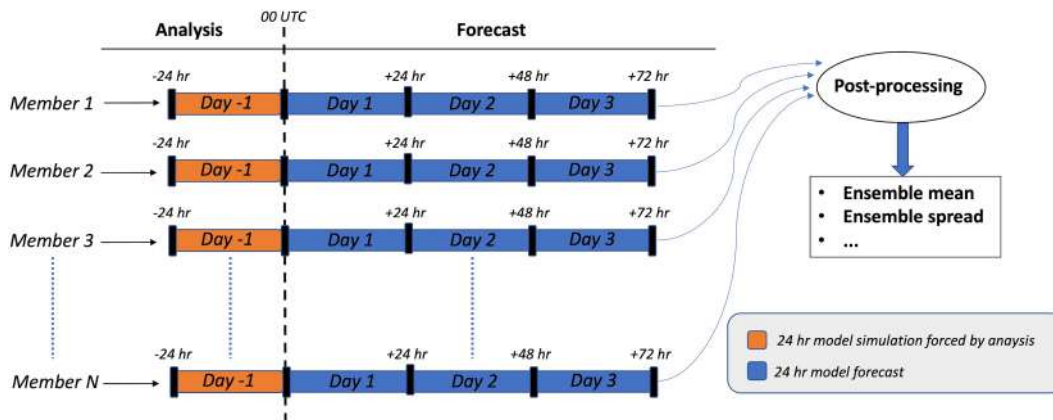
Analysis
00 UTC
Forecast

Member 1
-24 hr
Day -1
Day 1
+24 hr
Day 2
+48 hr
Day 3
+72 hr

Member 2
-24 hr
Day -1
Day 1
+24 hr
Day 2
+48 hr
Day 3
+72 hr

Member 3
-24 hr
Day -1
Day 1
+24 hr
Day 2
+48 hr
Day 3
+72 hr

Member N
-24 hr
Day -1
Day 1
+24 hr
Day 2
+48 hr
Day 3
+72 hr

Post-processing

• Ensemble mean
• Ensemble spread
• ...

24 hr model simulation forced by anaysis
24 hr model forecast